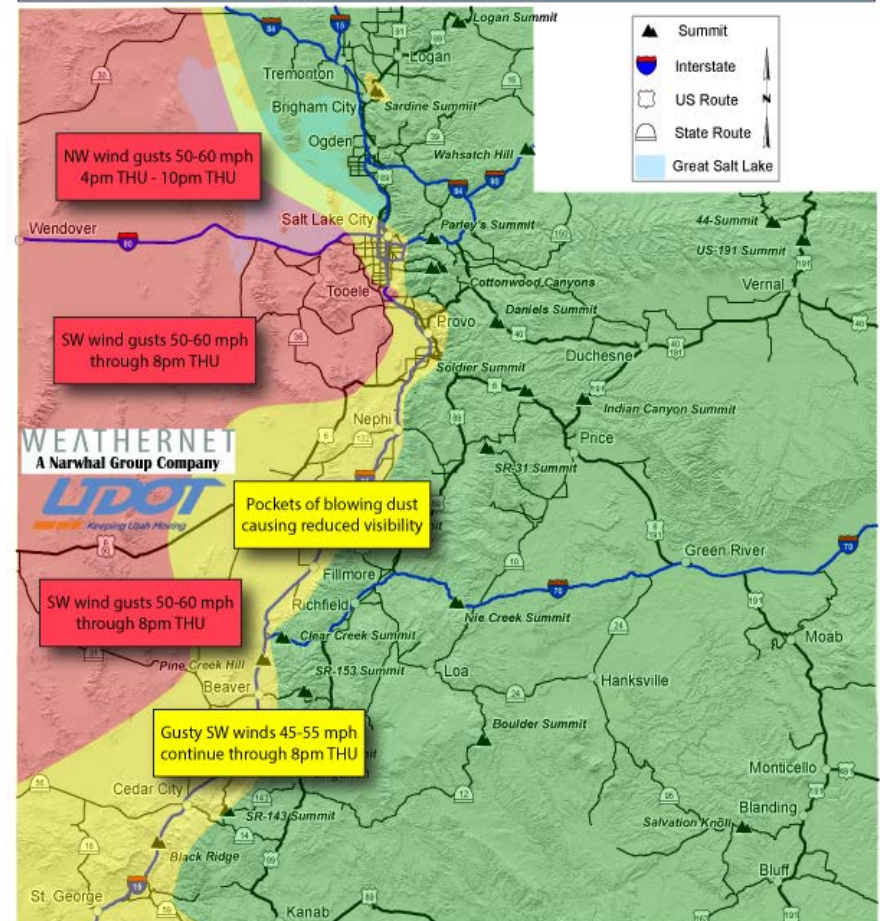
Summit
Interstate
US Route
State Route
Great Salt Lake

Logan Summit
Tremonton
Logan
Brigham City
Sardine Summit
Ogden
Wahsatch Hill
NW wind gusts 50-60 mph
4pm THU - 10pm THU
Wendover
Salt Lake City
Parley's Summit
44-Summit
US-191 Summit
Vernal
Cottonwood Canyons
Tooele
Daniels Summit
Provo
SW wind gusts 50-60 mph
through 8pm THU
Duchesne
Soldier Summit
Indian Canyon Summit
Nephi
Price
WEATHERNET
A Narwhal Group Company
UDOT
Keeping Utah Moving
SR-31 Summit
Pockets of blowing dust
causing reduced visibility
Green River
Fillmore
Richfield
Nie Creek Summit
SW wind gusts 50-60 mph
through 8pm THU
Clear Creek Summit
Moab
Pine Creek Hill
SR-153 Summit
Loa
Hanksville
Beaver
Boulder Summit
Gusty SW winds 45-55 mph
continue through 8pm THU
Monticello
Cedar City
Blanding
SR-143 Summit
Salvation Knoll
Black Ridge
Bluff
St. George
Kanab
15
84
80
70